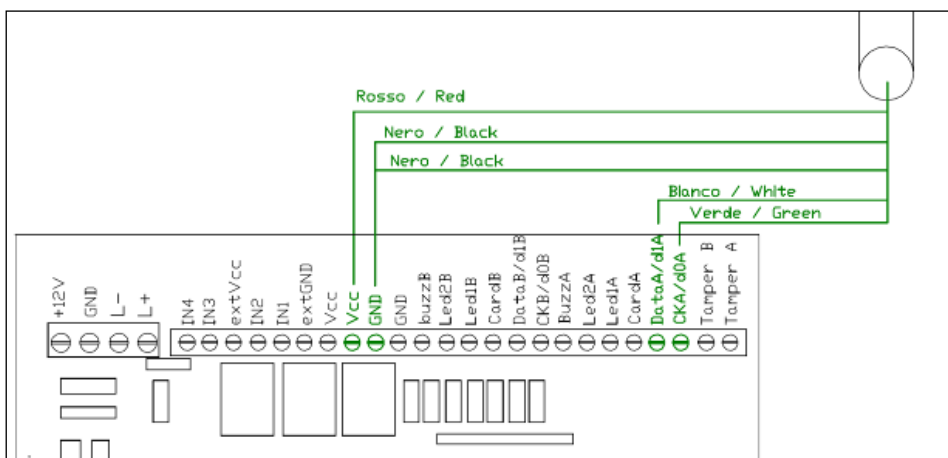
Rosso / Red

Nero / Black

Nero / Black

Blanco / White

Verde / Green

+12V
GND
L-
L+

IN4
IN3
extVcc
IN2
IN1
extGND
Vcc
Vcc
GND
GND
buzzB
Led2B
Led1B
CardB
DataB/d1B
CKB/d0B
BuzzA
Led2A
Led1A
CardA
DataA/d1A
CKA/d0A
Tamper B
Tamper A